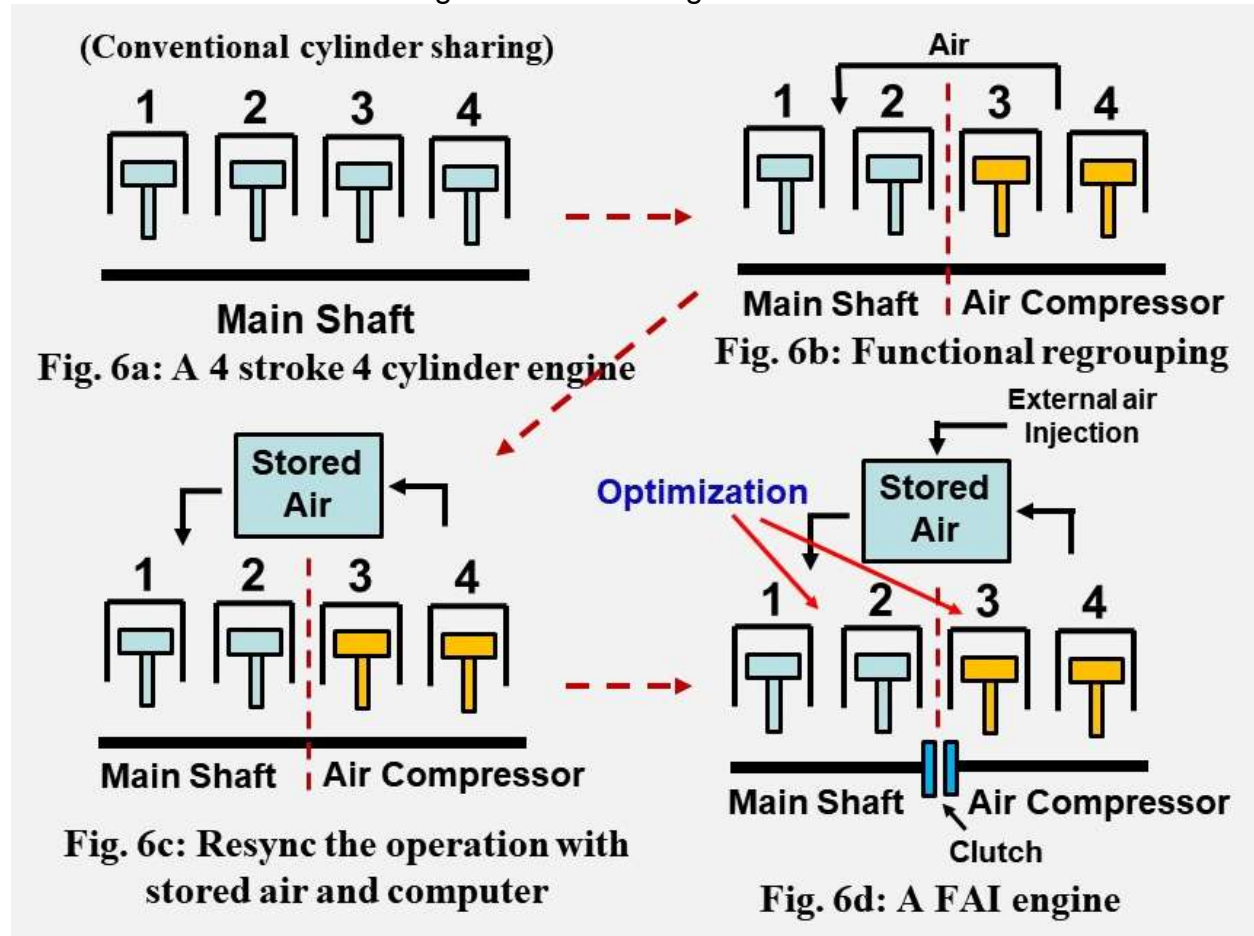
(Conventional cylinder sharing)

1 2 3 4

Main Shaft

Fig. 6a: A 4 stroke 4 cylinder engine

Air

1 2 3 4

Main Shaft Air Compressor

Fig. 6b: Functional regrouping

Stored Air

1 2 3 4

Main Shaft Air Compressor

Fig. 6c: Resync the operation with stored air and computer

External air Injection

Optimization

Stored Air

1 2 3 4

Main Shaft Air Compressor

Clutch

Fig. 6d: A FAI engine